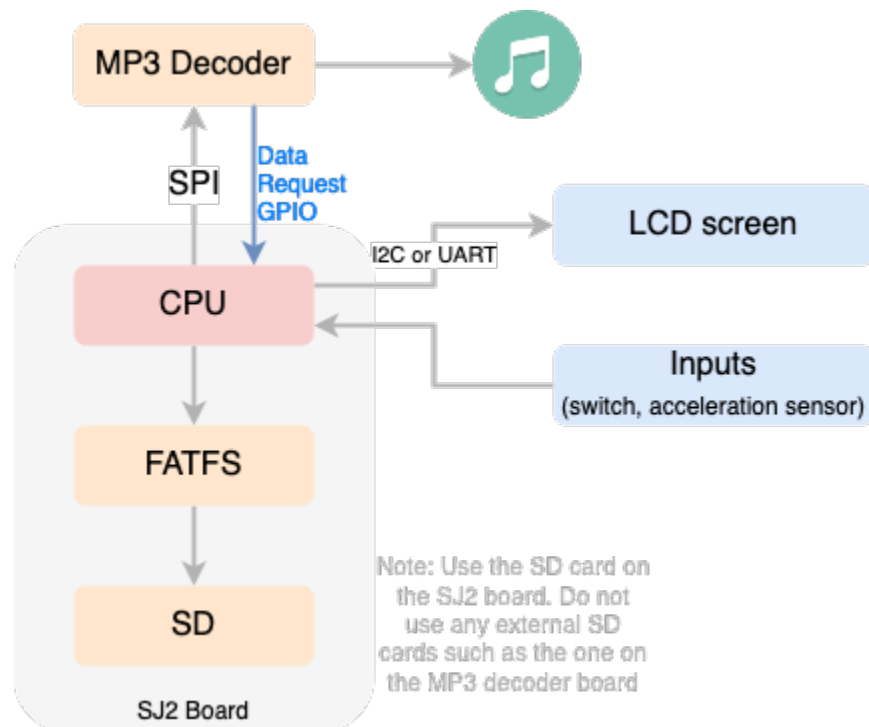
MP3 Decoder

SPI

Data Request GPIO

LCD screen

I2C or UART

CPU

Inputs
(switch, acceleration sensor)

FATFS

SD

Note: Use the SD card on the SJ2 board. Do not use any external SD cards such as the one on the MP3 decoder board

SJ2 Board